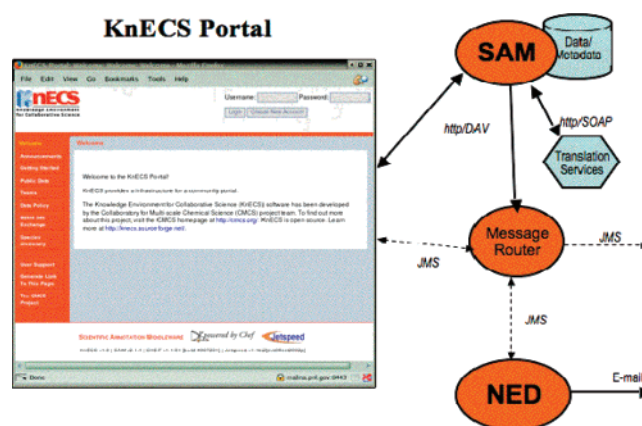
KnECS Portal

File Edit View Go Bookmarks Tools Help

KnECS
Knowledge Environment for Collaborative Science

Username: Password:

Login Create New Account

Welcome

Announcements
Getting Started
Public Data
Teams
Data Policy
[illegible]
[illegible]
User Support
Generate Link To This Page
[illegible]

Welcome

Welcome to the KnECS Portal!

KnECS provides a infrastructure for a community portal.

The Knowledge Environment for Collaborative Science (KnECS) software has been developed by the Collaboratory for Multi-scale Chemical Science (CMCS) project team. To find out more about this project, visit the CMCS homepage at http://cmcs.org/. KnECS is open source. Learn more at http://knecs.sourceforge.net/.

SCIENTIFIC ANNOTATION MIDDLEWARE Powered by Chef Jetspeed

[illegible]

Done

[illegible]

SAM

Data/ Metadata

http/DAV

http/SOAP

Translation Services

Message Router

JMS

JMS

JMS

NED

E-mail